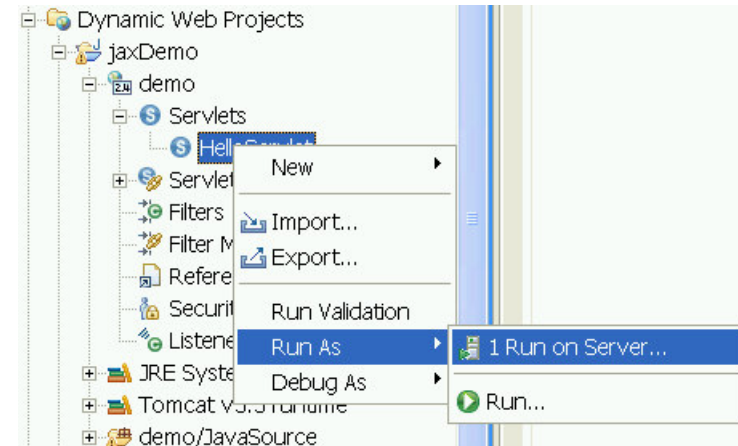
Dynamic Web Projects
jaxDemo
demo
Servlets
Hello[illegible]
Servlet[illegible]
Filters
Filter M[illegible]
Refere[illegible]
Securit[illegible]
Listene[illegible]
JRE Syste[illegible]
Tomcat V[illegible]
demo/JavaSource

New
Import...
Export...
Run Validation
Run As
Debug As

1 Run on Server...
Run...